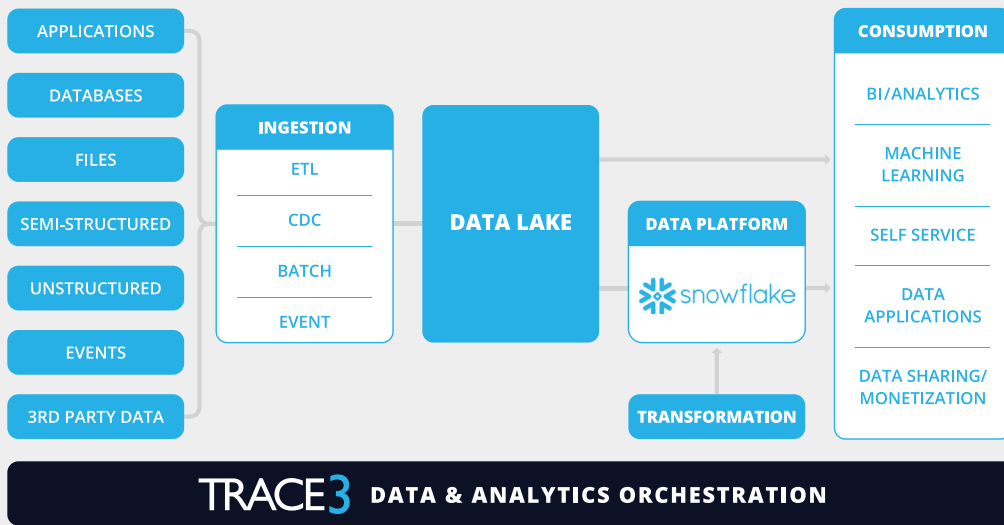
APPLICATIONS

DATABASES

FILES

SEMI-STRUCTURED

UNSTRUCTURED

EVENTS

3RD PARTY DATA

INGESTION

ETL

CDC

BATCH

EVENT

DATA LAKE

DATA PLATFORM

snowflake

TRANSFORMATION

CONSUMPTION

BI/ANALYTICS

MACHINE LEARNING

SELF SERVICE

DATA APPLICATIONS

DATA SHARING/ MONETIZATION

TRACE3 DATA & ANALYTICS ORCHESTRATION